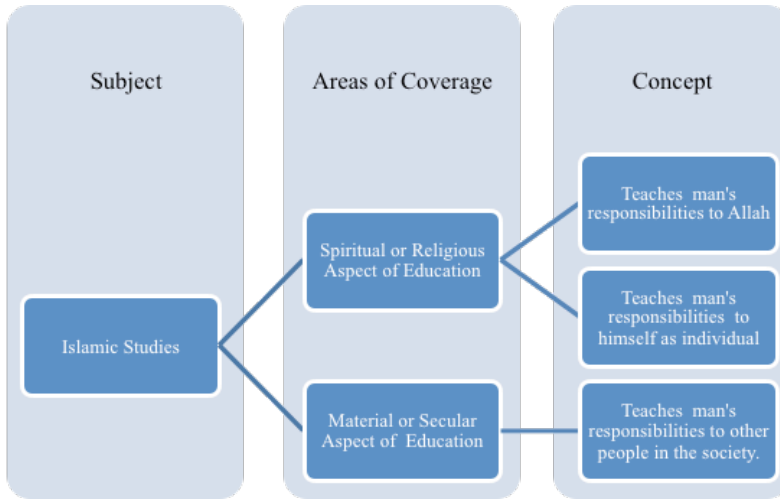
Subject

Areas of Coverage

Concept

Islamic Studies

Spiritual or Religious Aspect of Education

Material or Secular Aspect of Education

Teaches man's responsibilities to Allah

Teaches man's responsibilities to himself as individual

Teaches man's responsibilities to other people in the society.